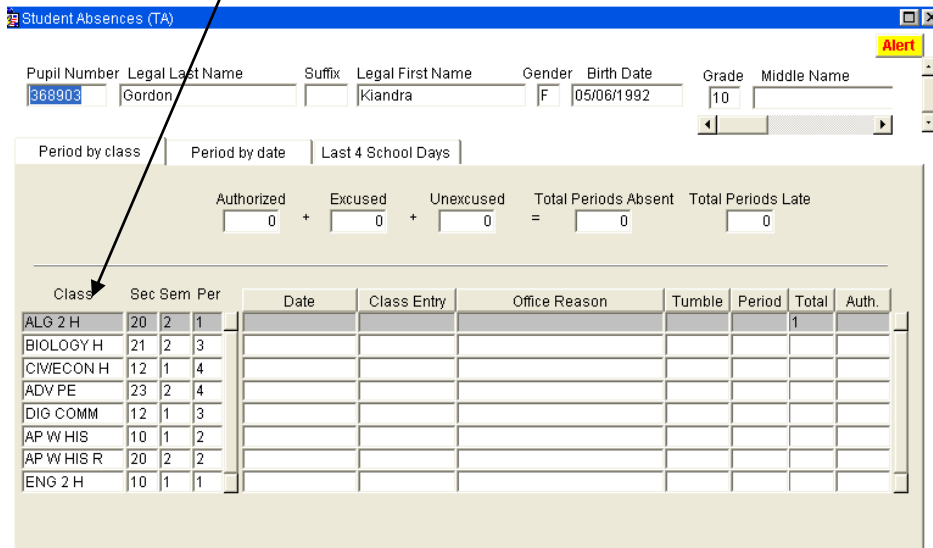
Student Absences (TA)

Alert

Pupil Number 368903
Legal Last Name Gordon
Suffix
Legal First Name Kiandra
Gender F
Birth Date 05/06/1992
Grade 10
Middle Name

Period by class | Period by date | Last 4 School Days

Authorized 0 + Excused 0 + Unexcused 0 = Total Periods Absent 0
Total Periods Late 0

| Class | Sec | Sem | Per |
|---|---|---|---|
| ALG 2 H | 20 | 2 | 1 |
| BIOLOGY H | 21 | 2 | 3 |
| CIV/ECON H | 12 | 1 | 4 |
| ADV PE | 23 | 2 | 4 |
| DIG COMM | 12 | 1 | 3 |
| AP W HIS | 10 | 1 | 2 |
| AP W HIS R | 20 | 2 | 2 |
| ENG 2 H | 10 | 1 | 1 |

| Date | Class Entry | Office Reason | Tumble | Period | Total | Auth. |
|---|---|---|---|---|---|---|
| | | | | | 1 | |
| | | | | | | |
| | | | | | | |
| | | | | | | |
| | | | | | | |
| | | | | | | |
| | | | | | | |
| | | | | | | |